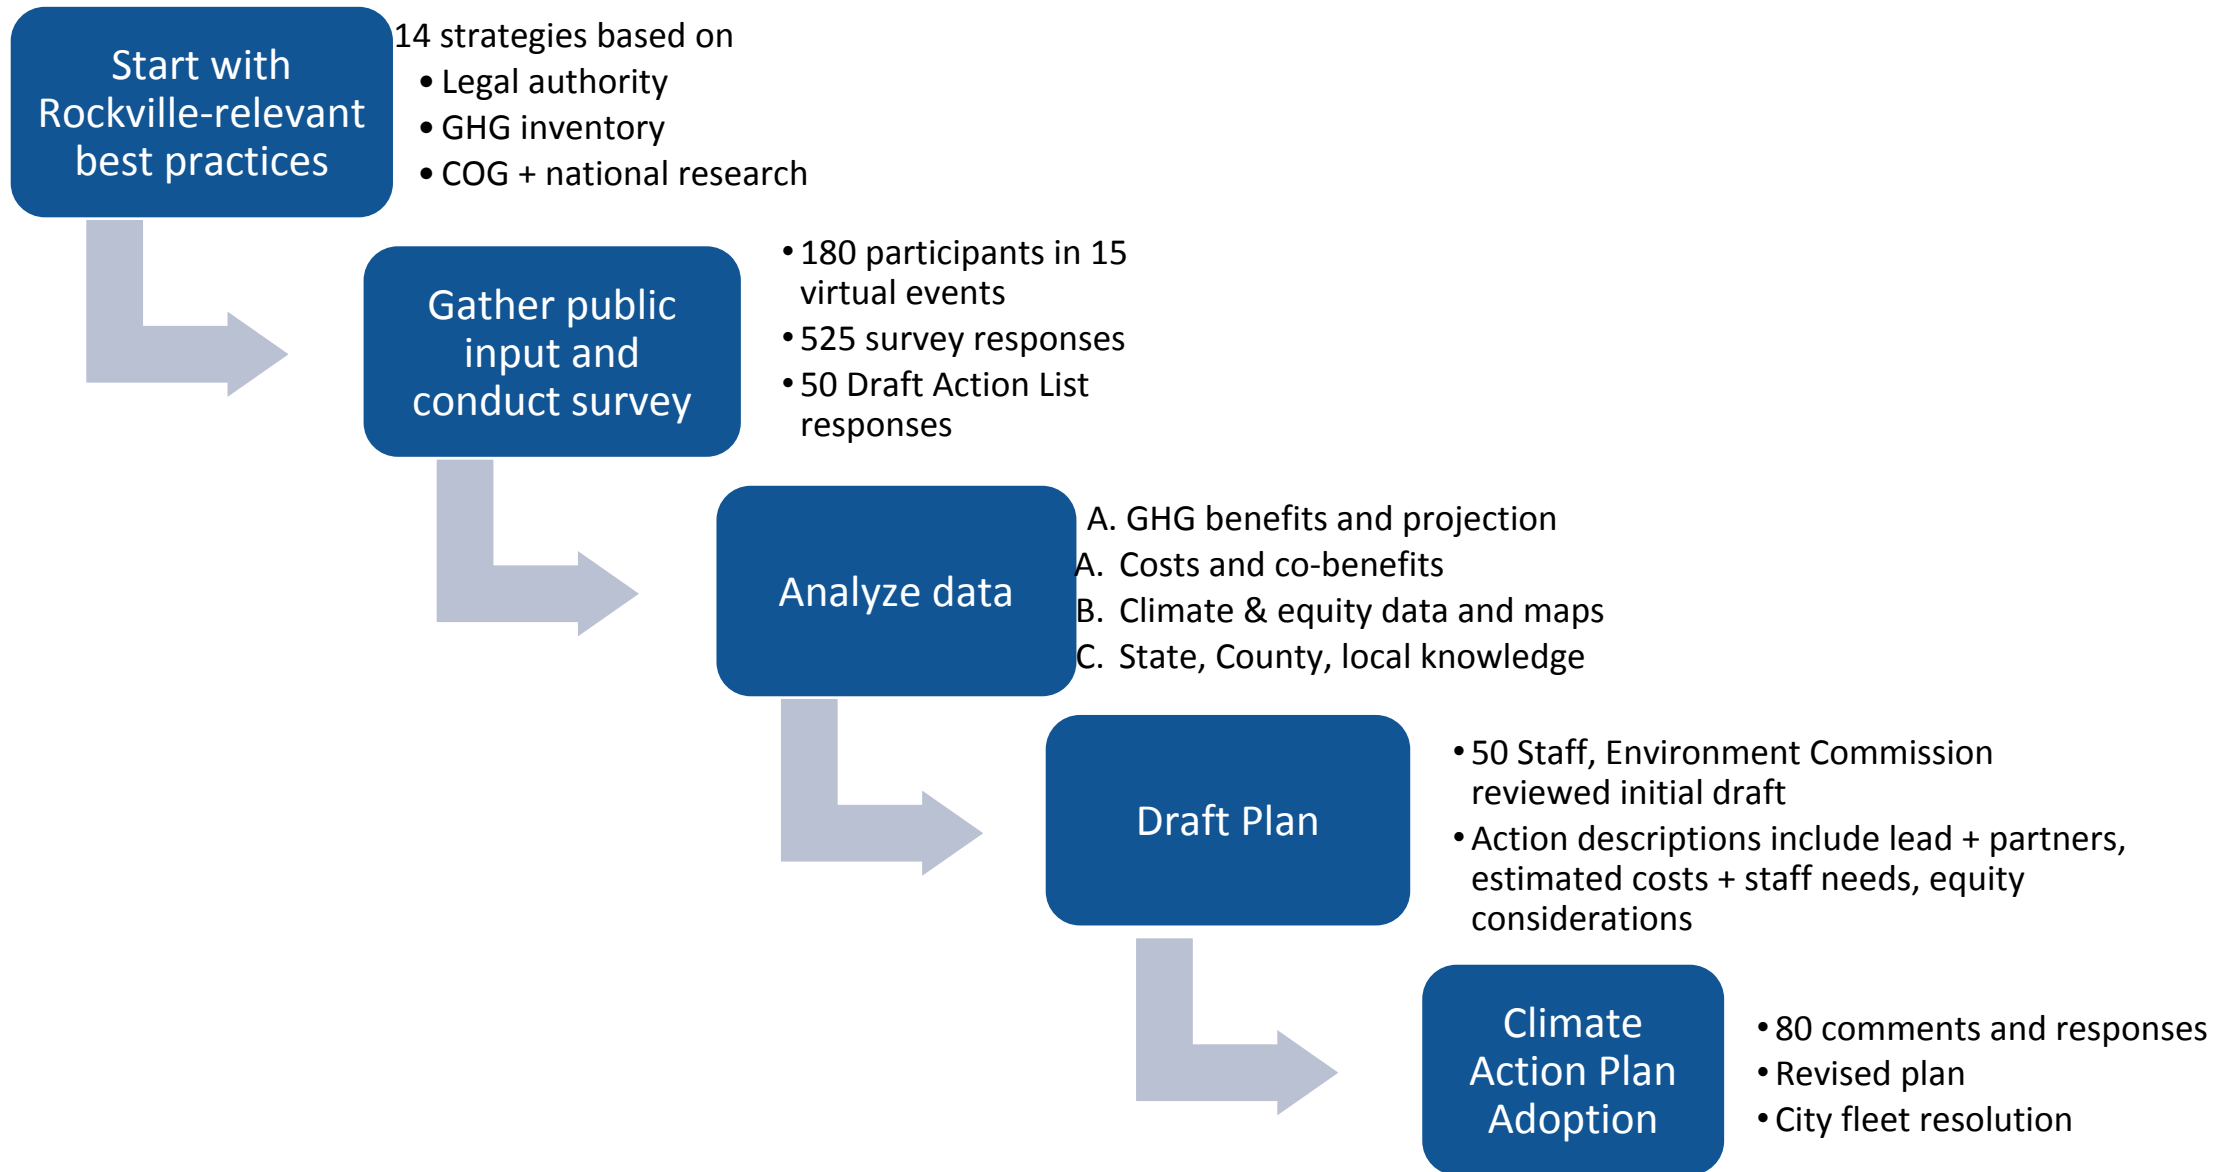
Start with Rockville-relevant best practices

14 strategies based on
- Legal authority
- GHG inventory
- COG + national research

Gather public input and conduct survey

- 180 participants in 15 virtual events
- 525 survey responses
- 50 Draft Action List responses

Analyze data

A. GHG benefits and projection
A. Costs and co-benefits
B. Climate & equity data and maps
C. State, County, local knowledge

Draft Plan

- 50 Staff, Environment Commission reviewed initial draft
- Action descriptions include lead + partners, estimated costs + staff needs, equity considerations

Climate Action Plan Adoption

- 80 comments and responses
- Revised plan
- City fleet resolution